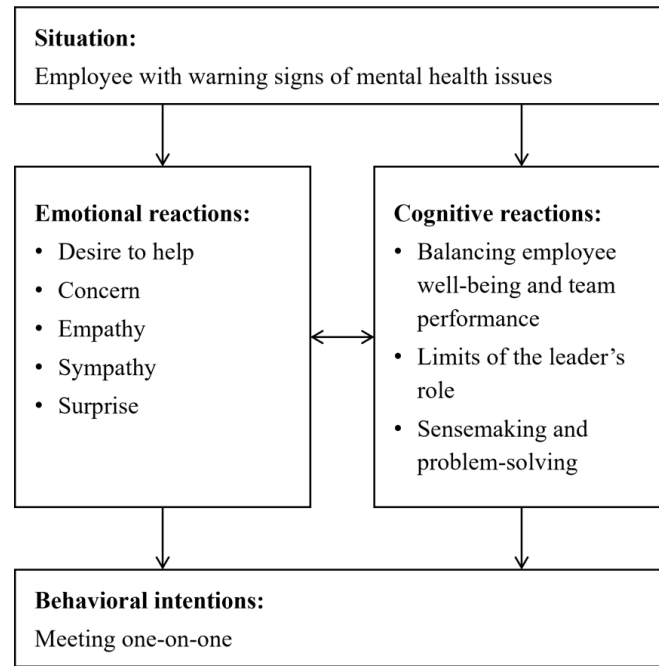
**Situation:**
Employee with warning signs of mental health issues

**Emotional reactions:**
- Desire to help
- Concern
- Empathy
- Sympathy
- Surprise

**Cognitive reactions:**
- Balancing employee well-being and team performance
- Limits of the leader's role
- Sensemaking and problem-solving

**Behavioral intentions:**
Meeting one-on-one